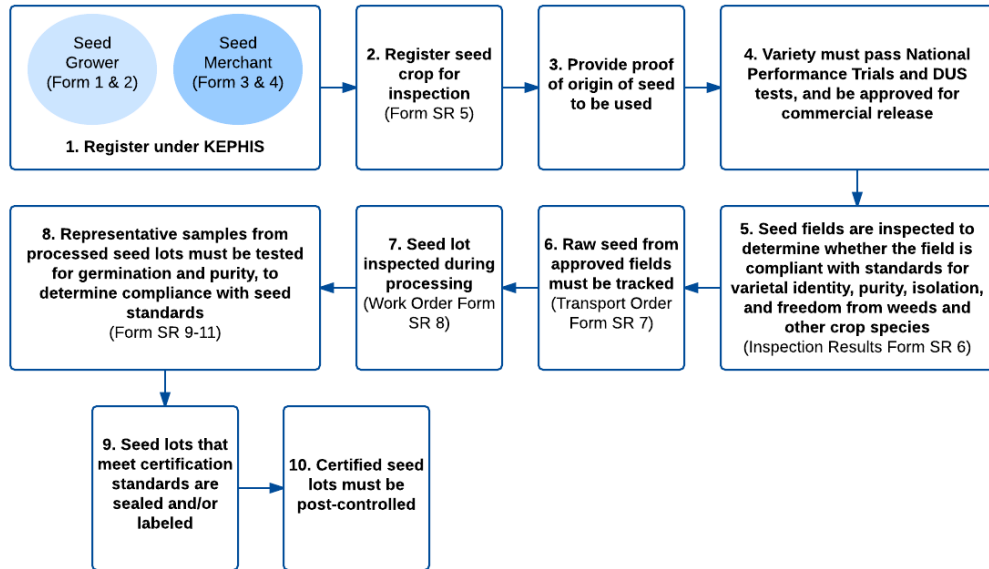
Seed Grower (Form 1 & 2)

Seed Merchant (Form 3 & 4)

1. Register under KEPHIS

2. Register seed crop for inspection
(Form SR 5)

3. Provide proof of origin of seed to be used

4. Variety must pass National Performance Trials and DUS tests, and be approved for commercial release

5. Seed fields are inspected to determine whether the field is compliant with standards for varietal identity, purity, isolation, and freedom from weeds and other crop species
(Inspection Results Form SR 6)

6. Raw seed from approved fields must be tracked
(Transport Order Form SR 7)

7. Seed lot inspected during processing
(Work Order Form SR 8)

8. Representative samples from processed seed lots must be tested for germination and purity, to determine compliance with seed standards
(Form SR 9-11)

9. Seed lots that meet certification standards are sealed and/or labeled

10. Certified seed lots must be post-controlled